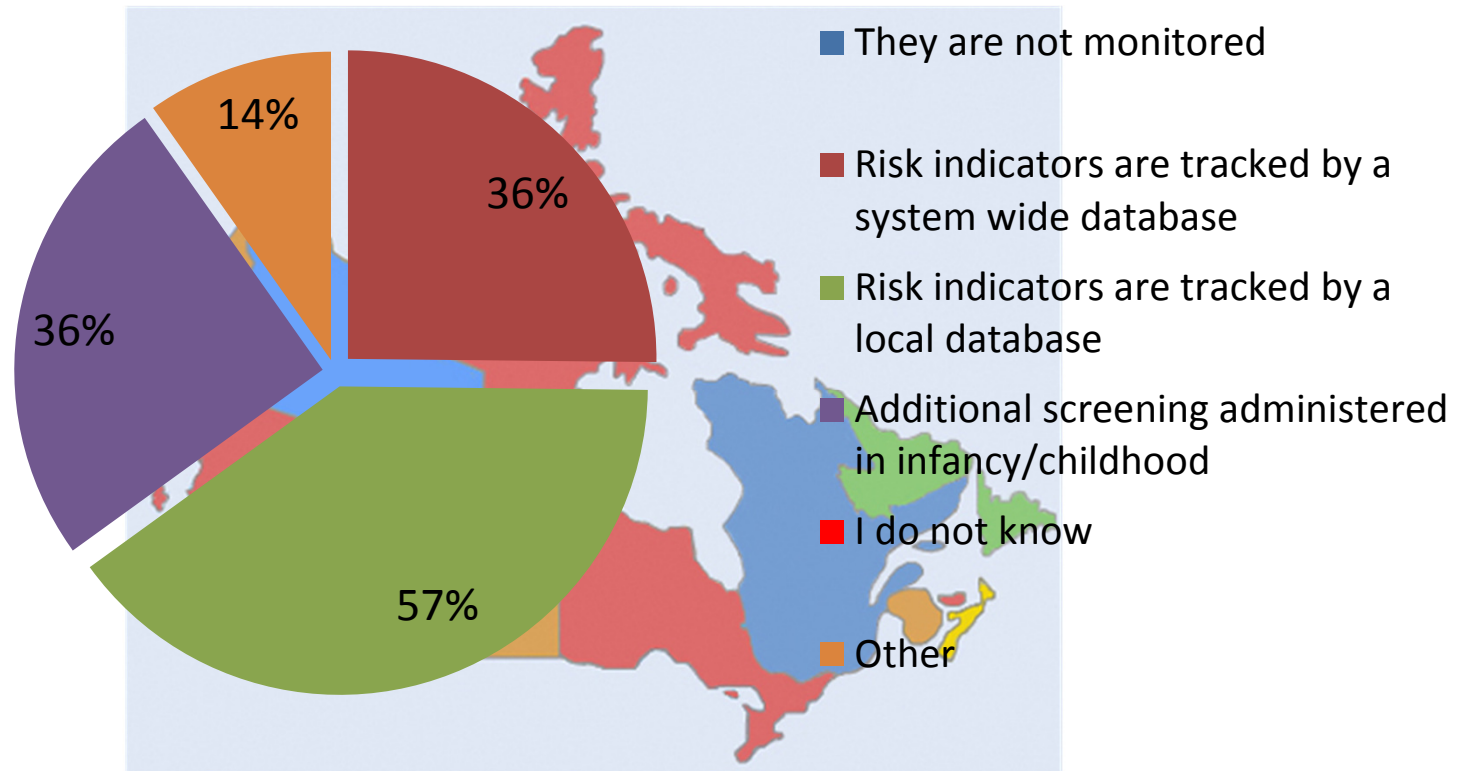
14%

36%

36%

57%

They are not monitored

Risk indicators are tracked by a system wide database

Risk indicators are tracked by a local database

Additional screening administered in infancy/childhood

I do not know

Other